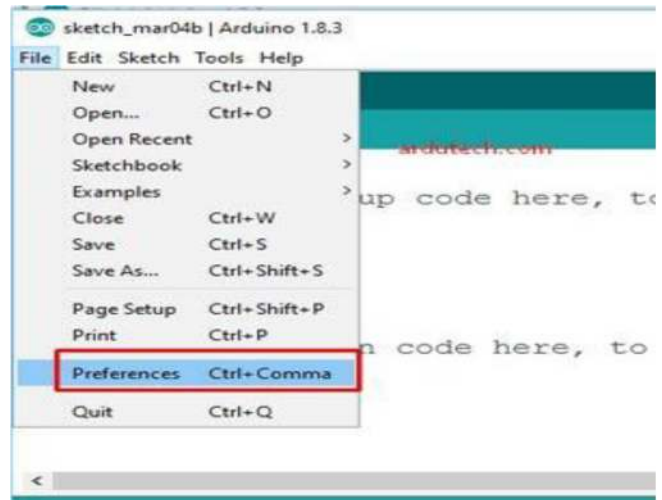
sketch_mar04b | Arduino 1.8.3

File Edit Sketch Tools Help

New Ctrl+N
Open... Ctrl+O
Open Recent >
Sketchbook >
Examples >
Close Ctrl+W
Save Ctrl+S
Save As... Ctrl+Shift+S
Page Setup Ctrl+Shift+P
Print Ctrl+P
Preferences Ctrl+Comma
Quit Ctrl+Q

ardutech.com

up code here, to

n code here, to

<